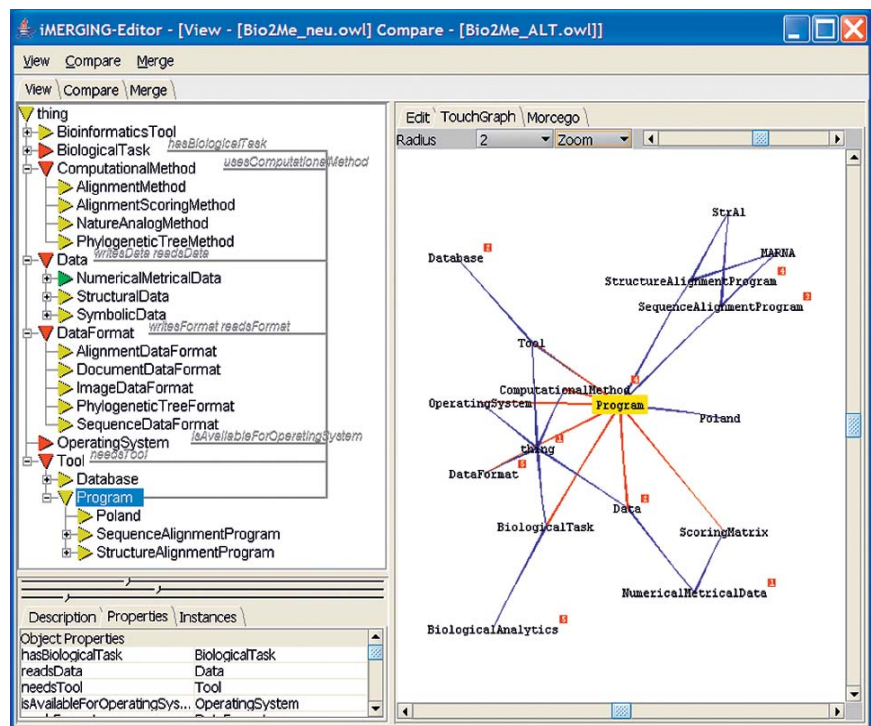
iMERGING-Editor - [View - [Bio2Me_neu.owl] Compare - [Bio2Me_ALT.owl]]

View Compare Merge

View Compare Merge

thing
BioinformaticsTool
BiologicalTask
hasBiologicalTask
ComputationalMethod
usesComputationalMethod
AlignmentMethod
AlignmentScoringMethod
NatureAnalogMethod
PhylogeneticTreeMethod
Data
writesData readsData
NumericalMetricalData
StructuralData
SymbolicData
DataFormat
writesFormat readsFormat
AlignmentDataFormat
DocumentDataFormat
ImageDataFormat
PhylogeneticTreeFormat
SequenceDataFormat
OperatingSystem
isAvailableForOperatingSystem
Tool
needsTool
Database
Program
Poland
SequenceAlignmentProgram
StructureAlignmentProgram

Description Properties Instances

| Object Properties | |
|---|---|
| hasBiologicalTask | BiologicalTask |
| readsData | Data |
| needsTool | Tool |
| isAvailableForOperatingSys... | OperatingSystem |

Edit TouchGraph Morcego
Radius 2 Zoom

StrAl
MARNA
Database
StructureAlignmentProgram
SequenceAlignmentProgram
Tool
ComputationalMethod
OperatingSystem
Program
Poland
thing
DataFormat
Data
BiologicalTask
ScoringMatrix
NumericalMetricalData
BiologicalAnalytics